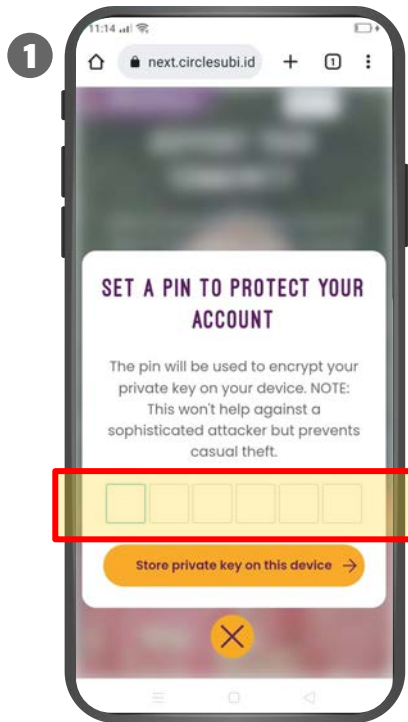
1

11:14

next.circlesubi.id

1

SET A PIN TO PROTECT YOUR ACCOUNT

The pin will be used to encrypt your private key on your device. NOTE: This won't help against a sophisticated attacker but prevents casual theft.

Store private key on this device →